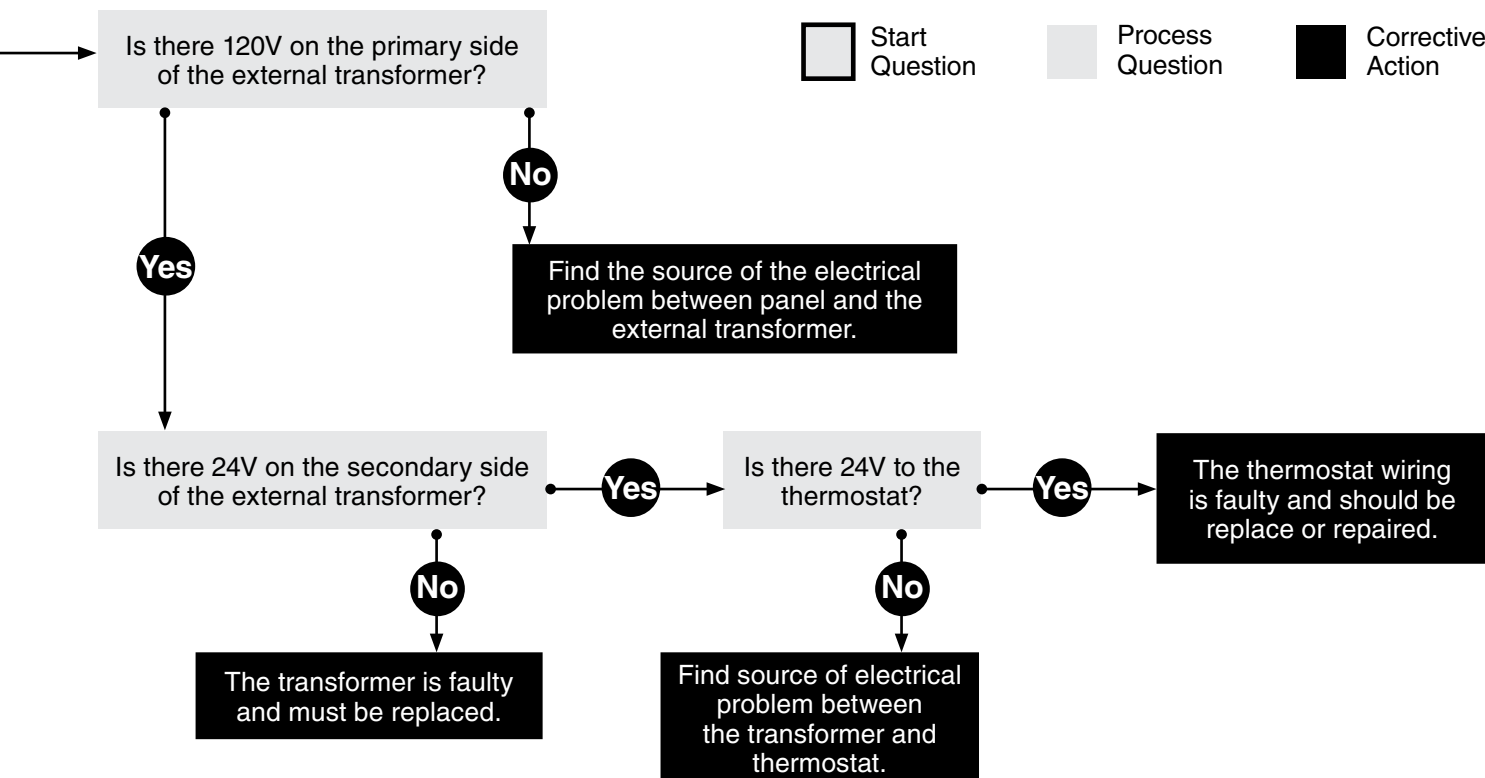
Is there 120V on the primary side of the external transformer?

Start Question

Process Question

Corrective Action

No

Yes

Find the source of the electrical problem between panel and the external transformer.

Is there 24V on the secondary side of the external transformer?

Yes

Is there 24V to the thermostat?

Yes

The thermostat wiring is faulty and should be replace or repaired.

No

No

The transformer is faulty and must be replaced.

Find source of electrical problem between the transformer and thermostat.